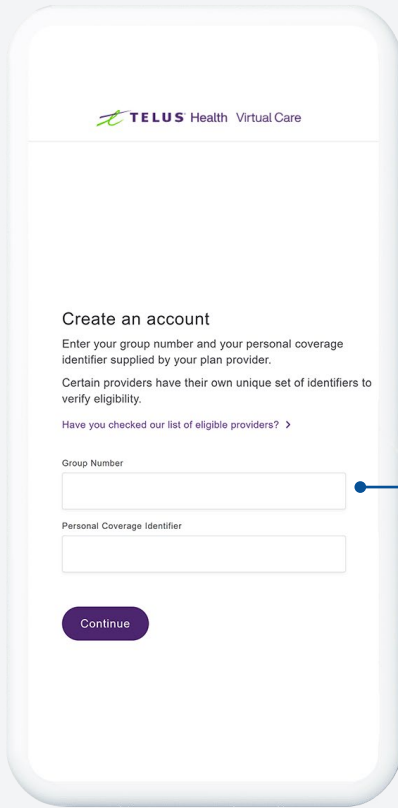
TELUS Health Virtual Care

Create an account

Enter your group number and your personal coverage identifier supplied by your plan provider.

Certain providers have their own unique set of identifiers to verify eligibility.

Have you checked our list of eligible providers? >

Group Number

Personal Coverage Identifier

Continue